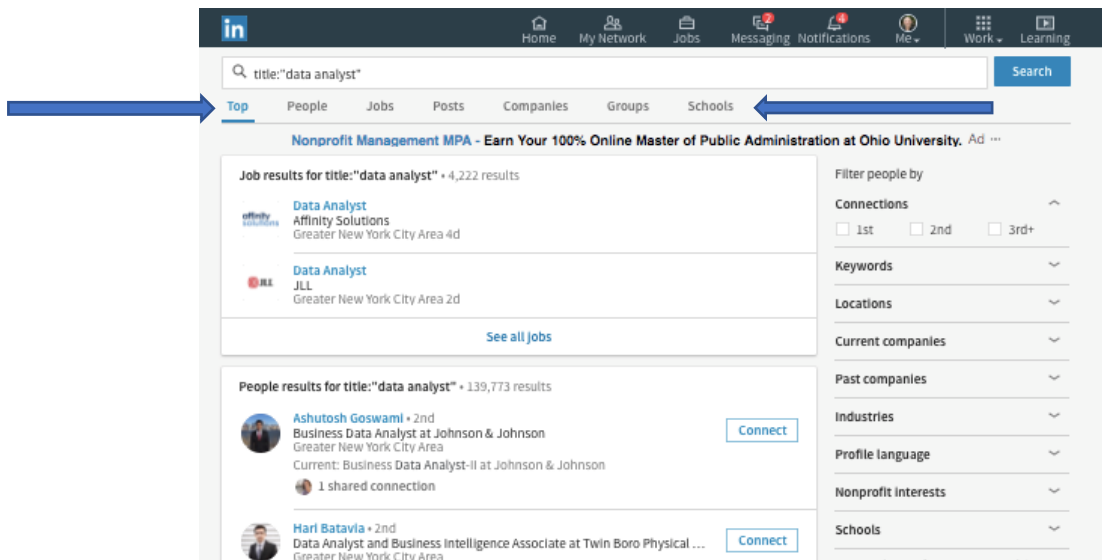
in

Home My Network Jobs 2 Messaging 4 Notifications Me Work Learning

title:"data analyst"

Search

Top People Jobs Posts Companies Groups Schools

Nonprofit Management MPA - Earn Your 100% Online Master of Public Administration at Ohio University. Ad ···

Job results for title:"data analyst" • 4,222 results

affinity solutions
Data Analyst
Affinity Solutions
Greater New York City Area 4d

JLL
Data Analyst
JLL
Greater New York City Area 2d

See all jobs

People results for title:"data analyst" • 139,773 results

Ashutosh Goswami • 2nd
Business Data Analyst at Johnson & Johnson
Greater New York City Area
Current: Business Data Analyst-II at Johnson & Johnson
1 shared connection

Connect

Hari Batavia • 2nd
Data Analyst and Business Intelligence Associate at Twin Boro Physical ...
Greater New York City Area

Connect

Filter people by

Connections
1st 2nd 3rd+

Keywords

Locations

Current companies

Past companies

Industries

Profile language

Nonprofit interests

Schools